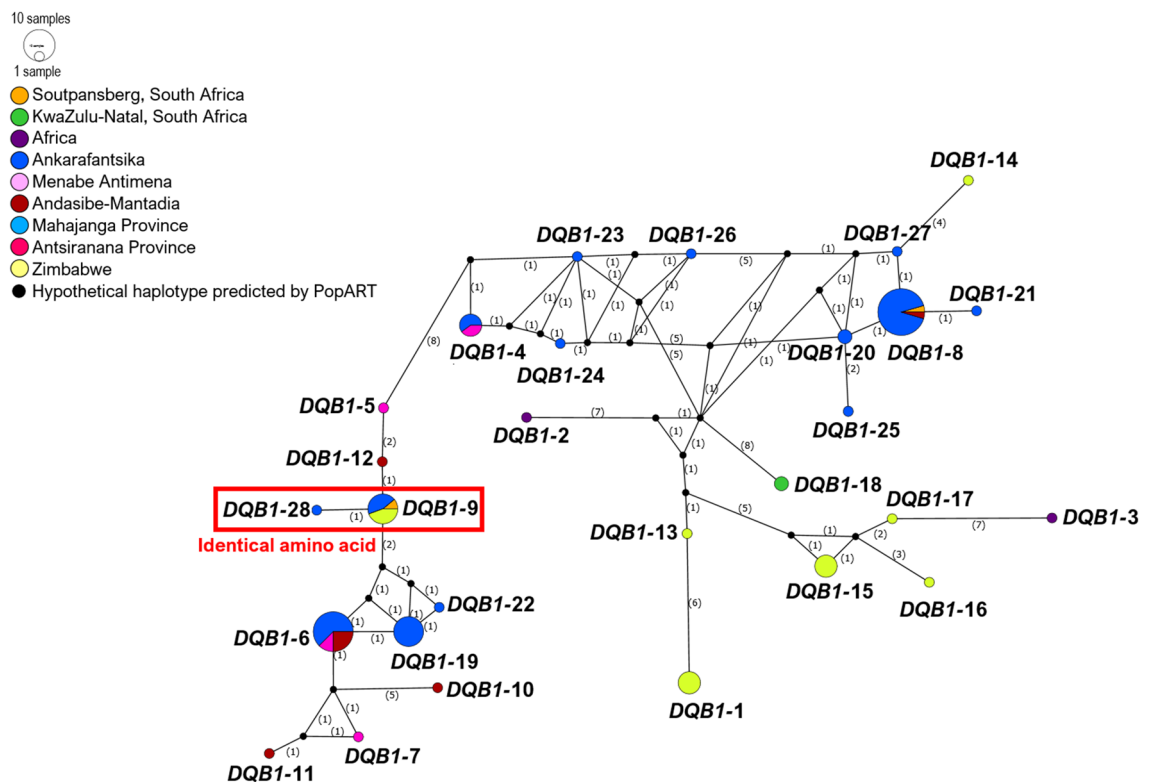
10 samples
1 sample
Soutpansberg, South Africa
KwaZulu-Natal, South Africa
Africa
Ankarafantsika
Menabe Antimena
Andasibe-Mantadia
Mahajanga Province
Antsiranana Province
Zimbabwe
Hypothetical haplotype predicted by PopART

DQB1-14
DQB1-23
DQB1-26
DQB1-27
DQB1-21
DQB1-4
DQB1-24
DQB1-20
DQB1-8
DQB1-5
DQB1-2
DQB1-25
DQB1-12
DQB1-18
DQB1-28
DQB1-9
DQB1-17
DQB1-3
Identical amino acid
DQB1-13
DQB1-15
DQB1-16
DQB1-22
DQB1-6
DQB1-19
DQB1-10
DQB1-1
DQB1-11
DQB1-7

(1) (1) (1) (5) (1) (4) (1) (1) (1) (1) (1) (1) (1) (1) (1) (1) (1) (1) (1) (1) (1) (1) (5) (1) (1) (5) (1) (1) (1) (1) (1) (2) (8) (7) (1) (1) (1) (1) (8) (2) (1) (1) (1) (1) (1) (5) (1) (2) (7) (3) (1) (1) (2) (1) (1) (1) (1) (1) (1) (6) (1) (5) (1) (1) (1) (1)